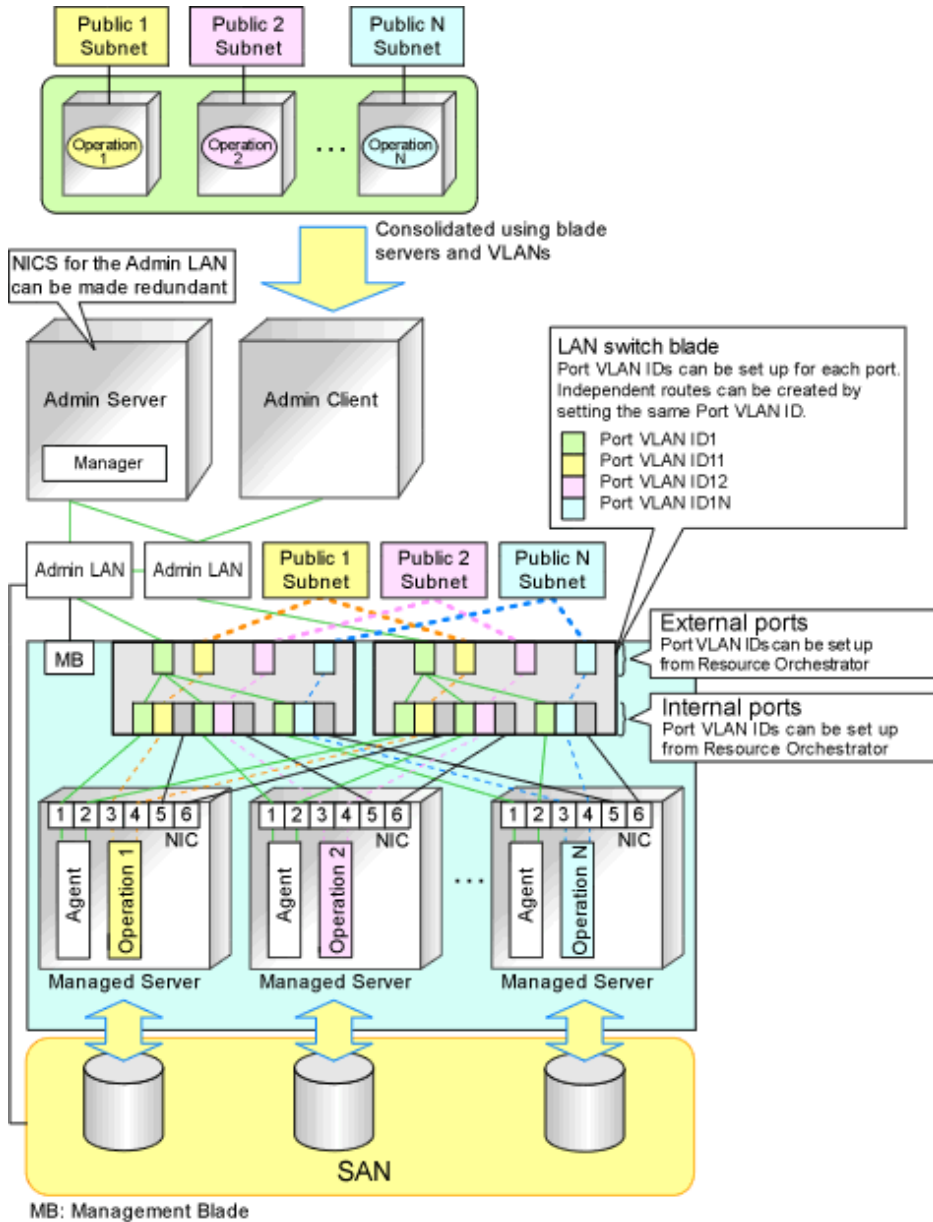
Public 1 Subnet
Public 2 Subnet
Public N Subnet

Operation 1
Operation 2
...
Operation N

Consolidated using blade servers and VLANs

NICS for the Admin LAN can be made redundant

Admin Server
Manager

Admin Client

LAN switch blade
Port VLAN IDs can be set up for each port. Independent routes can be created by setting the same Port VLAN ID.
Port VLAN ID1
Port VLAN ID11
Port VLAN ID12
Port VLAN ID1N

Admin LAN
Admin LAN
Public 1 Subnet
Public 2 Subnet
Public N Subnet

MB

External ports
Port VLAN IDs can be set up from Resource Orchestrator

Internal ports
Port VLAN IDs can be set up from Resource Orchestrator

1 2 3 4 5 6
NIC
Agent
Operation 1
Managed Server

1 2 3 4 5 6
NIC
Agent
Operation 2
Managed Server

...

1 2 3 4 5 6
NIC
Agent
Operation N
Managed Server

SAN

MB: Management Blade